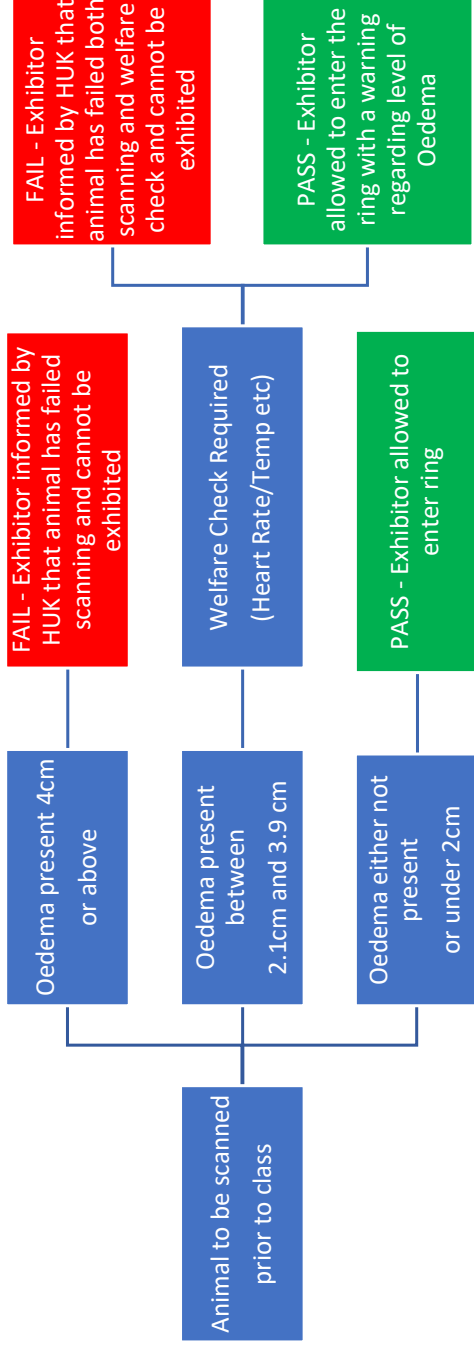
Animal to be scanned prior to class

Oedema present 4cm or above

Oedema present between 2.1cm and 3.9 cm

Oedema either not present or under 2cm

FAIL - Exhibitor informed by HUK that animal has failed scanning and cannot be exhibited

Welfare Check Required (Heart Rate/Temp etc)

PASS - Exhibitor allowed to enter ring

FAIL - Exhibitor informed by HUK that animal has failed both scanning and welfare check and cannot be exhibited

PASS - Exhibitor allowed to enter the ring with a warning regarding level of Oedema